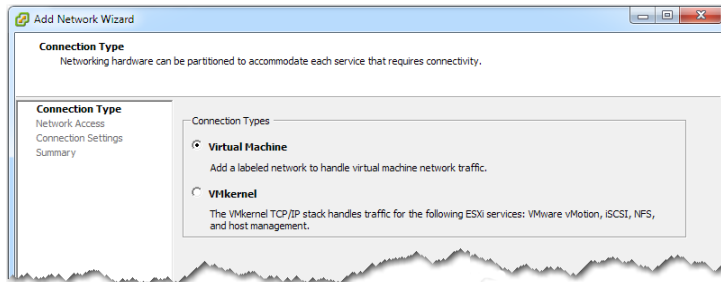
Add Network Wizard

Connection Type
Networking hardware can be partitioned to accommodate each service that requires connectivity.

Connection Type
Network Access
Connection Settings
Summary

Connection Types

Virtual Machine
Add a labeled network to handle virtual machine network traffic.

VMkernel
The VMkernel TCP/IP stack handles traffic for the following ESXi services: VMware vMotion, iSCSI, NFS, and host management.